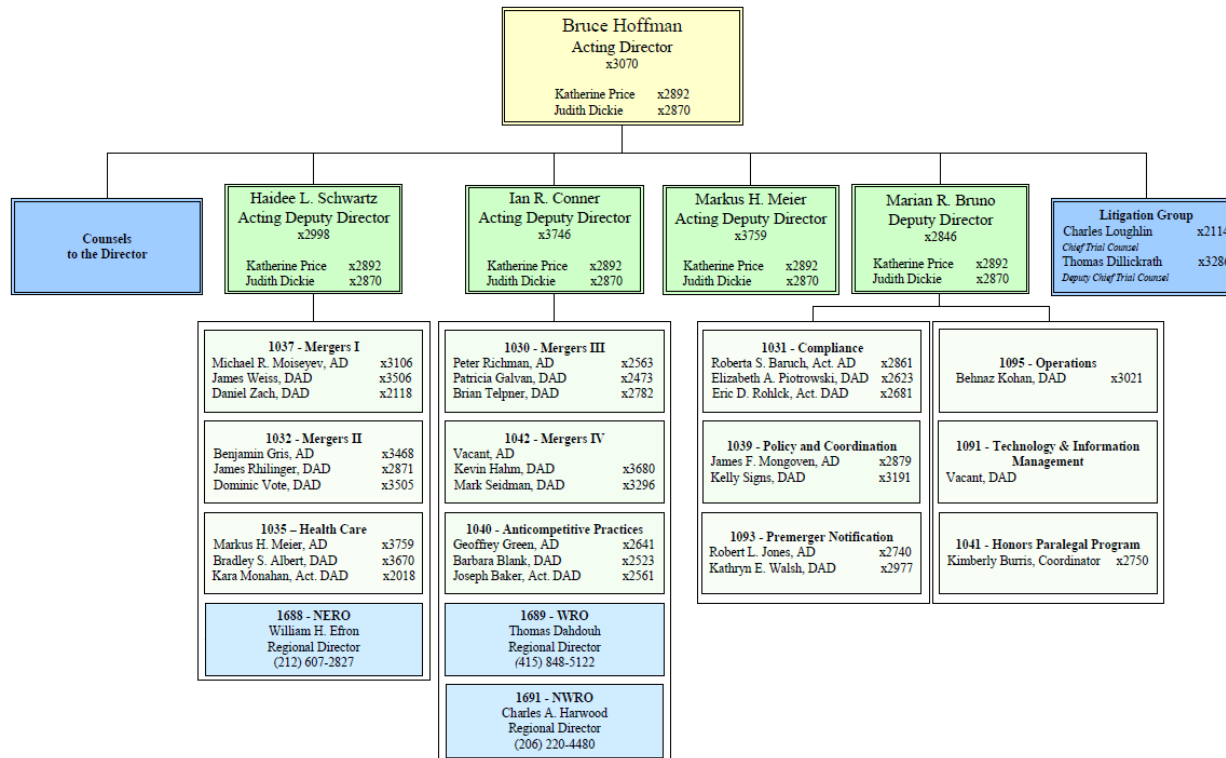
Bruce Hoffman
Acting Director
x3070

Katherine Price x2892
Judith Dickie x2870

Counsels to the Director

Haidee L. Schwartz
Acting Deputy Director
x2998

Katherine Price x2892
Judith Dickie x2870

Ian R. Conner
Acting Deputy Director
x3746

Katherine Price x2892
Judith Dickie x2870

Markus H. Meier
Acting Deputy Director
x3759

Katherine Price x2892
Judith Dickie x2870

Marian R. Bruno
Deputy Director
x2846

Katherine Price x2892
Judith Dickie x2870

Litigation Group
Charles Loughlin x211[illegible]
Chief Trial Counsel
Thomas Dillickrath x328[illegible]
Deputy Chief Trial Counsel

1037 - Mergers I
Michael R. Moiseyev, AD x3106
James Weiss, DAD x3506
Daniel Zach, DAD x2118

1032 - Mergers II
Benjamin Gris, AD x3468
James Rhilinger, DAD x2871
Dominic Vote, DAD x3505

1035 – Health Care
Markus H. Meier, AD x3759
Bradley S. Albert, DAD x3670
Kara Monahan, Act. DAD x2018

1688 - NERO
William H. Efron
Regional Director
(212) 607-2827

1030 - Mergers III
Peter Richman, AD x2563
Patricia Galvan, DAD x2473
Brian Telpner, DAD x2782

1042 - Mergers IV
Vacant, AD
Kevin Hahm, DAD x3680
Mark Seidman, DAD x3296

1040 - Anticompetitive Practices
Geoffrey Green, AD x2641
Barbara Blank, DAD x2523
Joseph Baker, Act. DAD x2561

1689 - WRO
Thomas Dahdouh
Regional Director
(415) 848-5122

1691 - NWRO
Charles A. Harwood
Regional Director
(206) 220-4480

1031 - Compliance
Roberta S. Baruch, Act. AD x2861
Elizabeth A. Piotrowski, DAD x2623
Eric D. Rohlck, Act. DAD x2681

1039 - Policy and Coordination
James F. Mongoven, AD x2879
Kelly Signs, DAD x3191

1093 - Premerger Notification
Robert L. Jones, AD x2740
Kathryn E. Walsh, DAD x2977

1095 - Operations
Behnaz Kohan, DAD x3021

1091 - Technology & Information Management
Vacant, DAD

1041 - Honors Paralegal Program
Kimberly Burris, Coordinator x2750